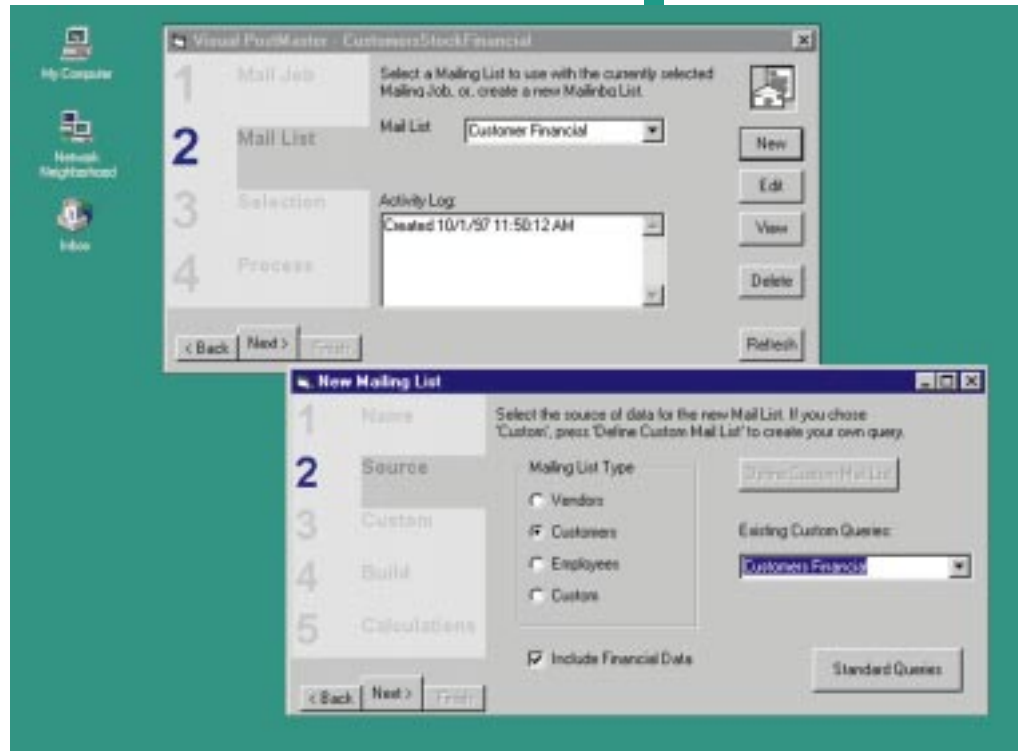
My Computer

Network Neighborhood

Inbox

Visual PostMaster - CustomersStockFinancial

1 Mail Job

2 Mail List

3 Selection

4 Process

Select a Mailing List to use with the currently selected Mailing Job, or, create a new Mailing List.

Mail List Customer Financial

Activity Log:

Created 10/1/97 11:50:12 AM

New

Edit

View

Delete

Refresh

< Back Next > Finish

New Mailing List

1 Name

2 Source

3 Custom

4 Build

5 Calculations

Select the source of data for the new Mail List. If you chose 'Custom', press 'Define Custom Mail List' to create your own query.

Mailing List Type

Vendors

Customers

Employees

Custom

Define Custom Mail List

Existing Custom Queries:

Customers Financial

Include Financial Data

Standard Queries

< Back Next > Finish